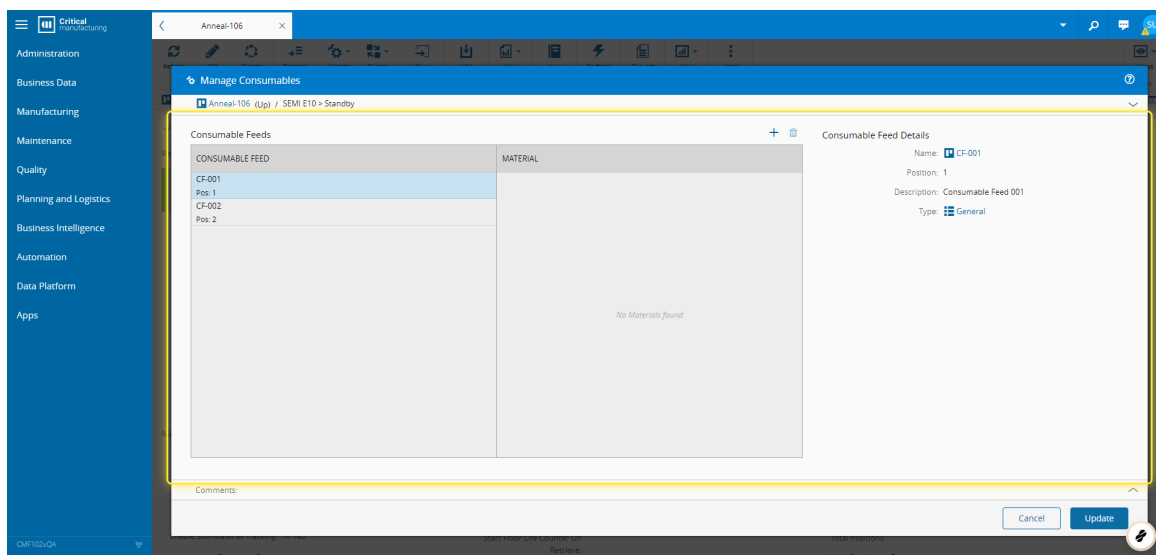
Critical manufacturing

Administration
Business Data
Manufacturing
Maintenance
Quality
Planning and Logistics
Business Intelligence
Automation
Data Platform
Apps

CMF102xQA

Anneal-106

Manage Consumables

Anneal-106 (Up) / SEMI E10 > Standby

Consumable Feeds

| CONSUMABLE FEED | MATERIAL |
|---|---|
| CF-001 Pos: 1 | |
| CF-002 Pos: 2 | |

No Materials found

Consumable Feed Details

Name: CF-001
Position: 1
Description: Consumable Feed 001
Type: General

Comments:

Cancel
Update